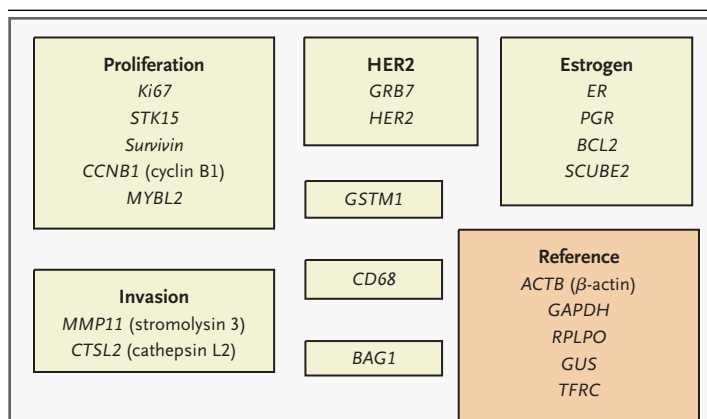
Proliferation
Ki67
STK15
Survivin
CCNB1 (cyclin B1)
MYBL2

HER2
GRB7
HER2

Estrogen
ER
PGR
BCL2
SCUBE2

GSTM1

CD68

BAG1

Invasion
MMP11 (stromolysin 3)
CTSL2 (cathepsin L2)

Reference
ACTB ($\beta$-actin)
GAPDH
RPLPO
GUS
TFRC